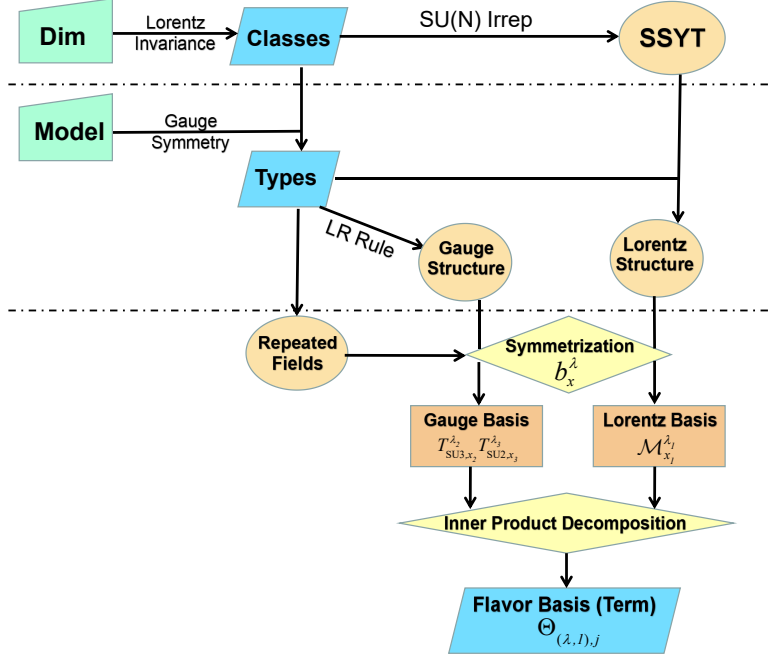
Dim

Lorentz Invariance

Classes

SU(N) Irrep

SSYT

Model

Gauge Symmetry

Types

LR Rule

Gauge Structure

Lorentz Structure

Repeated Fields

Symmetrization $b_x^{\lambda}$

Gauge Basis $T^{\lambda_2}_{\text{SU3},x_2} T^{\lambda_3}_{\text{SU2},x_3}$

Lorentz Basis $\mathcal{M}^{\lambda_l}_{x_l}$

Inner Product Decomposition

Flavor Basis (Term) $\Theta_{(\lambda,I),j}$